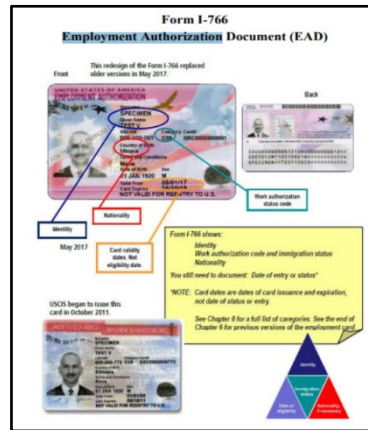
Form I-766
Employment Authorization Document (EAD)

This redesign of the Form I-766 replaced older versions in May 2017.

Front

Back

UNITED STATES OF AMERICA
EMPLOYMENT AUTHORIZATION

SPECIMEN
TEST V

Category
C09

NOT VALID FOR REENTRY TO U.S.

Work authorization status code

Nationality

Identity

May 2017

Card validity dates. Not eligibility date

Form I-766 shows:
Identity
Work authorization code and immigration status
Nationality

You still need to document: Date of entry or status*

*NOTE: Card dates are dates of card issuance and expiration, not date of status or entry.

See Chapter 8 for a full list of categories. See the end of Chapter 6 for previous versions of the employment card.

USCIS began to issue this card in October 2011.

SPECIMEN
TEST V

NOT VALID FOR REENTRY TO U.S.

Identity

Immigration status

Date of eligibility

Nationality if necessary